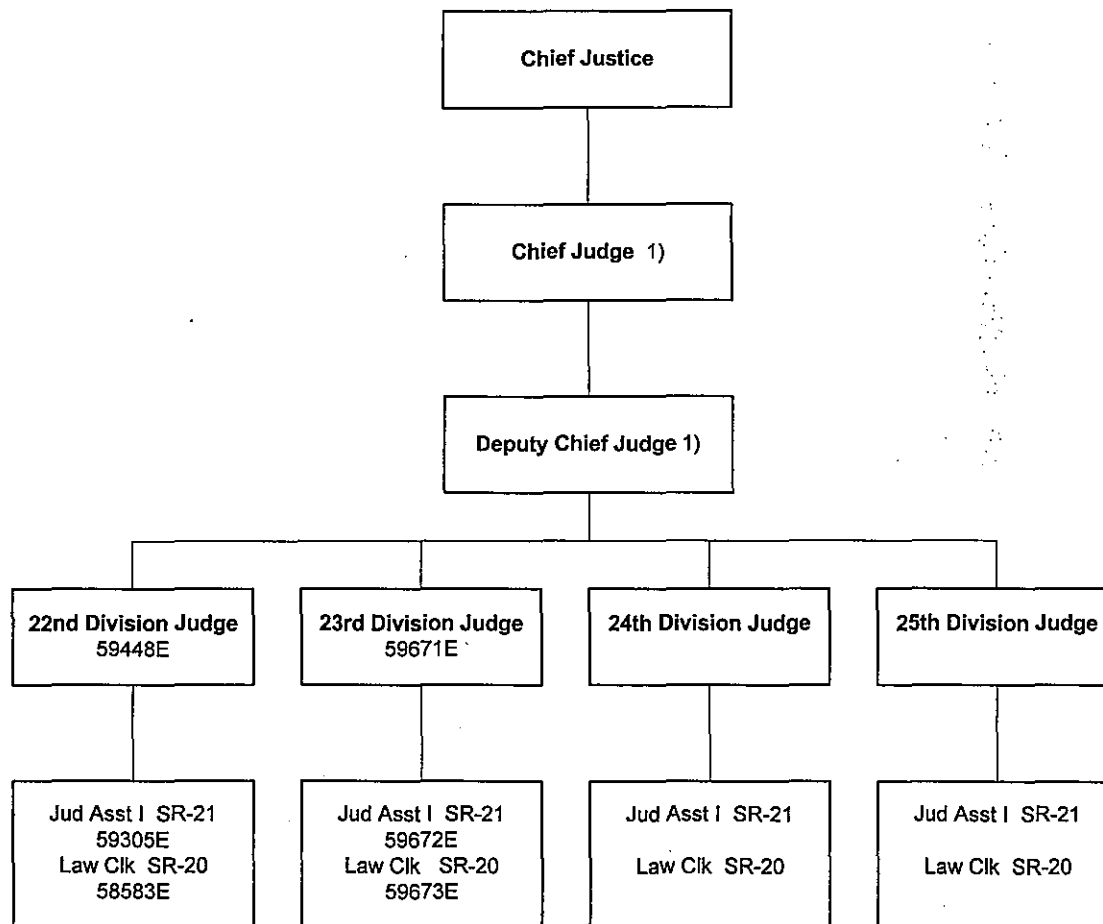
Chief Justice

Chief Judge 1)

Deputy Chief Judge 1)

22nd Division Judge
59448E

23rd Division Judge
59671E

24th Division Judge

25th Division Judge

Jud Asst I SR-21
59305E
Law Clk SR-20
58583E

Jud Asst I SR-21
59672E
Law Clk SR-20
59673E

Jud Asst I SR-21
Law Clk SR-20

Jud Asst I SR-21
Law Clk SR-20